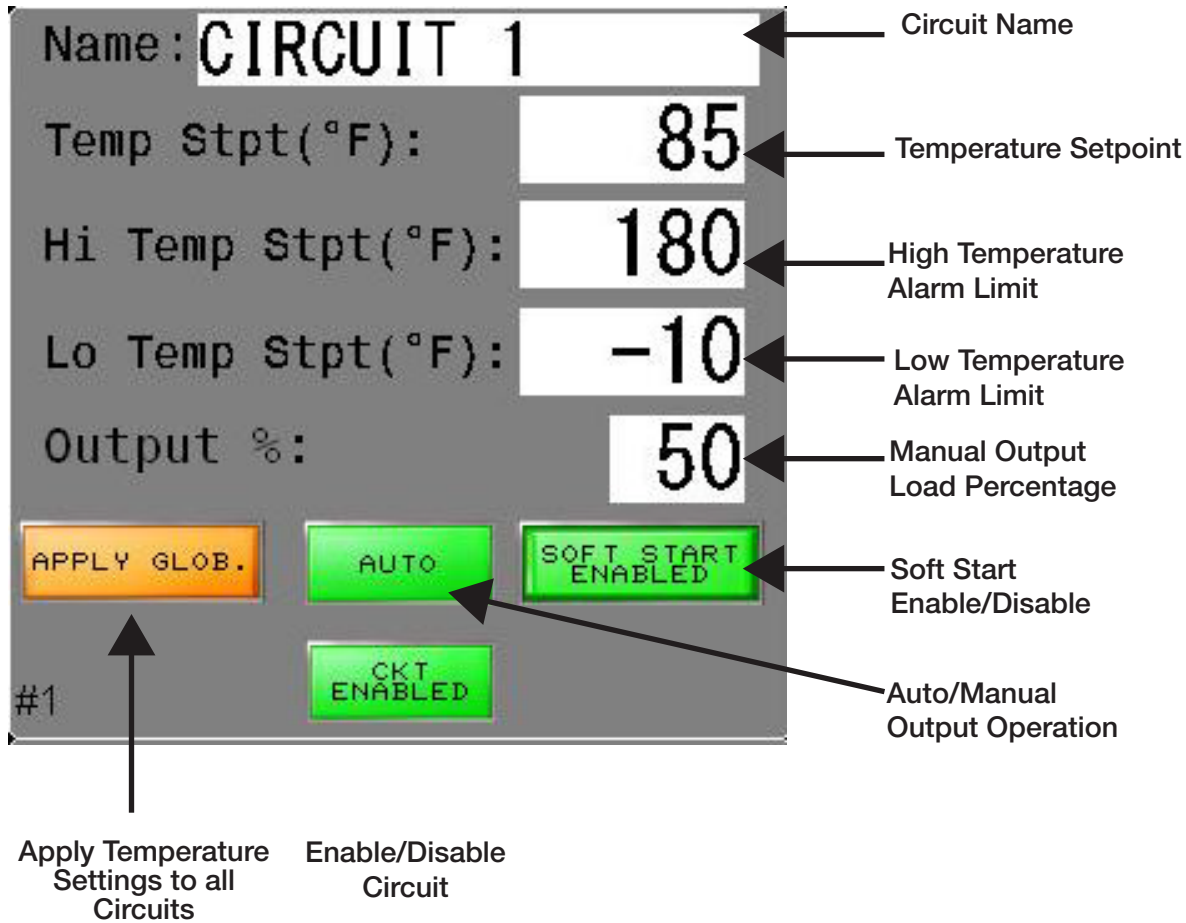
Name: CIRCUIT 1

Circuit Name

Temp Stpt(°F): 85

Temperature Setpoint

Hi Temp Stpt(°F): 180

High Temperature Alarm Limit

Lo Temp Stpt(°F): -10

Low Temperature Alarm Limit

Output %: 50

Manual Output Load Percentage

APPLY GLOB.

AUTO

SOFT START ENABLED

Soft Start Enable/Disable

CKT ENABLED

#1

Auto/Manual Output Operation

Apply Temperature Settings to all Circuits

Enable/Disable Circuit